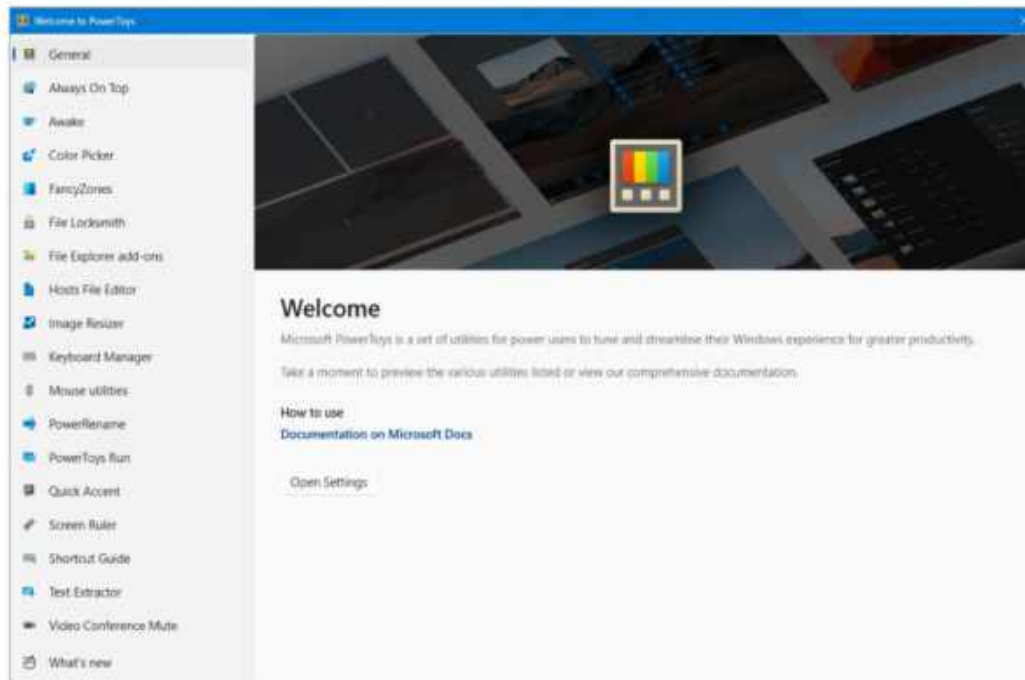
Welcome to PowerToys

General
Always On Top
Awake
Color Picker
FancyZones
File Locksmith
File Explorer add-ons
Hosts File Editor
Image Resizer
Keyboard Manager
Mouse utilities
PowerRename
PowerToys Run
Quick Accent
Screen Ruler
Shortcut Guide
Text Extractor
Video Conference Mute
What's new

Welcome

Microsoft PowerToys is a set of utilities for power users to tune and streamline their Windows experience for greater productivity.

Take a moment to preview the various utilities listed or view our comprehensive documentation.

How to use
Documentation on Microsoft Docs

Open Settings